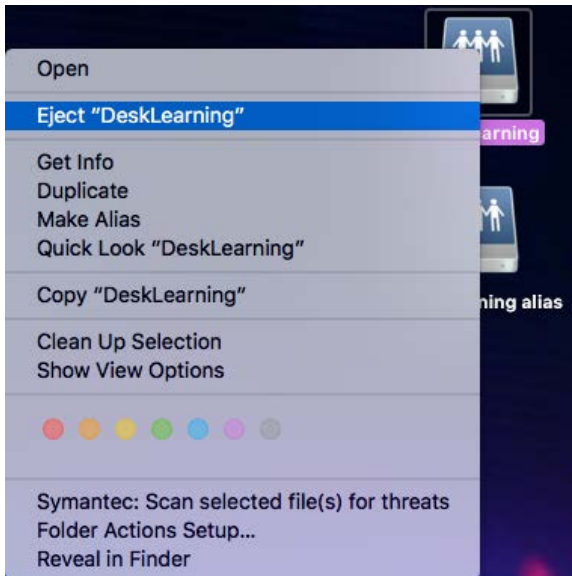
Open

Eject “DeskLearning”

Get Info
Duplicate
Make Alias
Quick Look “DeskLearning”

Copy “DeskLearning”

Clean Up Selection
Show View Options

Symantec: Scan selected file(s) for threats
Folder Actions Setup...
Reveal in Finder

arning

ning alias